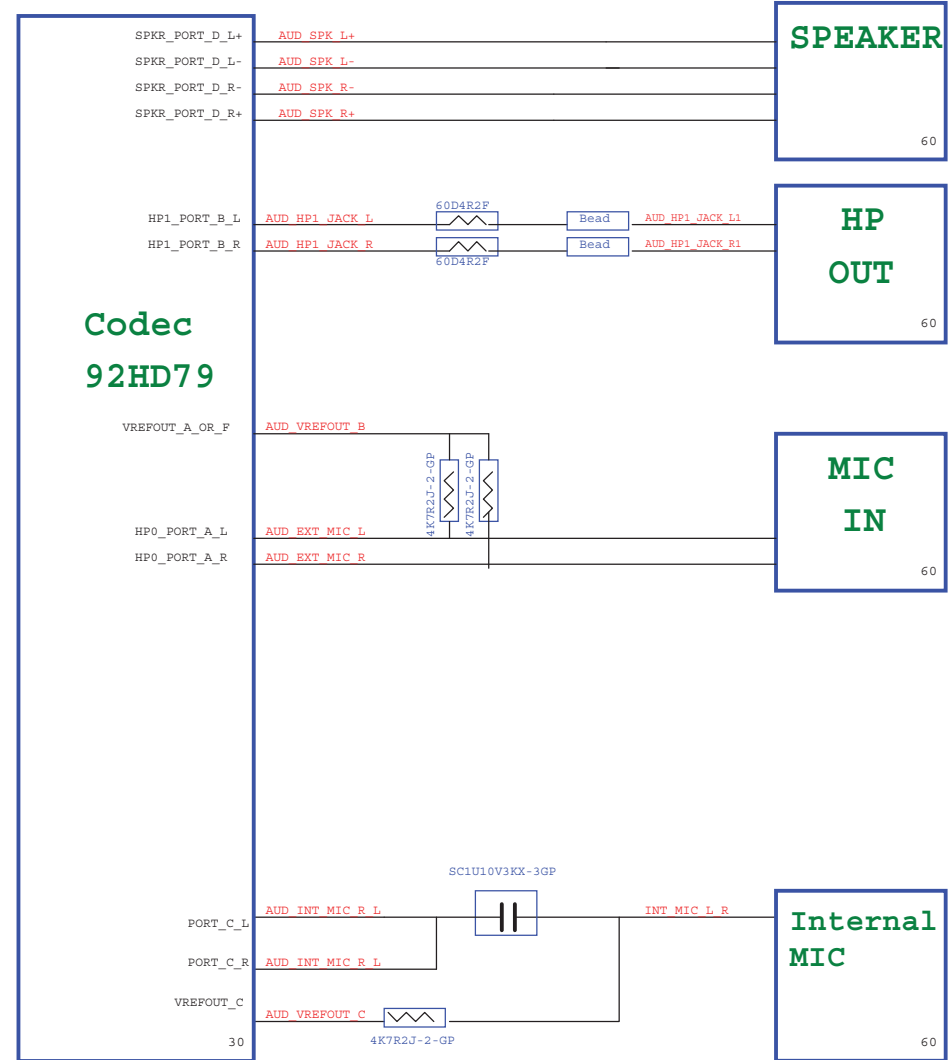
SPKR_PORT_D_L+
AUD_SPK_L+
SPKR_PORT_D_L-
AUD_SPK_L-
SPKR_PORT_D_R-
AUD_SPK_R-
SPKR_PORT_D_R+
AUD_SPK_R+

SPEAKER
60

HP1_PORT_B_L
AUD_HP1_JACK_L
60D4R2F
Bead
AUD_HP1_JACK_L1
HP1_PORT_B_R
AUD_HP1_JACK_R
60D4R2F
Bead
AUD_HP1_JACK_R1

HP
OUT
60

Codec
92HD79

VREFOUT_A_OR_F
AUD_VREFOUT_B
4K7R2J-2-GP
4K7R2J-2-GP
HP0_PORT_A_L
AUD_EXT_MIC_L
HP0_PORT_A_R
AUD_EXT_MIC_R

MIC
IN
60

SC1U10V3KX-3GP
PORT_C_L
AUD_INT_MIC_R_L
INT_MIC_L_R
PORT_C_R
AUD_INT_MIC_R_L
VREFOUT_C
AUD_VREFOUT_C
4K7R2J-2-GP
30

Internal
MIC
60